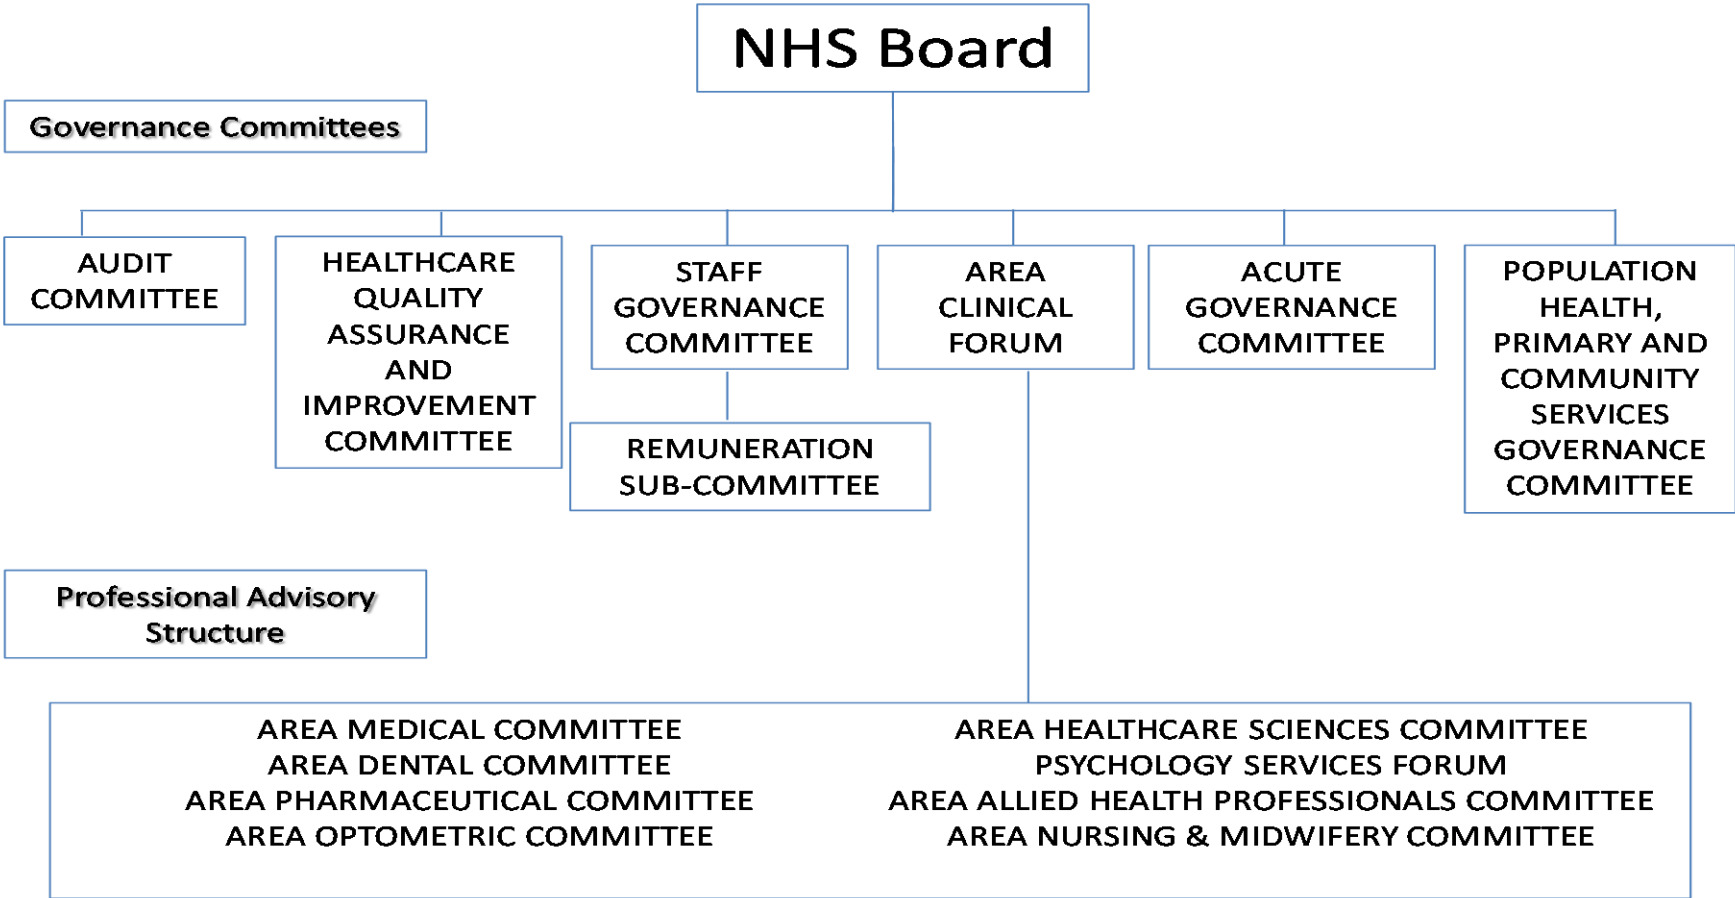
NHS Board

Governance Committees

AUDIT COMMITTEE

HEALTHCARE QUALITY ASSURANCE AND IMPROVEMENT COMMITTEE

STAFF GOVERNANCE COMMITTEE

REMUNERATION SUB-COMMITTEE

AREA CLINICAL FORUM

ACUTE GOVERNANCE COMMITTEE

POPULATION HEALTH, PRIMARY AND COMMUNITY SERVICES GOVERNANCE COMMITTEE

Professional Advisory Structure

AREA MEDICAL COMMITTEE
AREA DENTAL COMMITTEE
AREA PHARMACEUTICAL COMMITTEE
AREA OPTOMETRIC COMMITTEE

AREA HEALTHCARE SCIENCES COMMITTEE
PSYCHOLOGY SERVICES FORUM
AREA ALLIED HEALTH PROFESSIONALS COMMITTEE
AREA NURSING & MIDWIFERY COMMITTEE